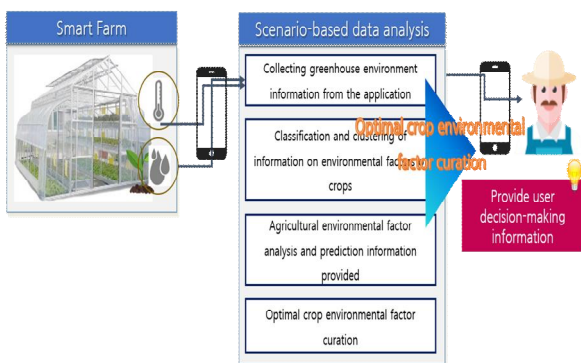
Smart Farm

Scenario-based data analysis

Collecting greenhouse environment information from the application

Classification and clustering of information on environmental factor crops

Agricultural environmental factor analysis and prediction information provided

Optimal crop environmental factor curation

Optimal crop environmental factor curation

Provide user decision-making information